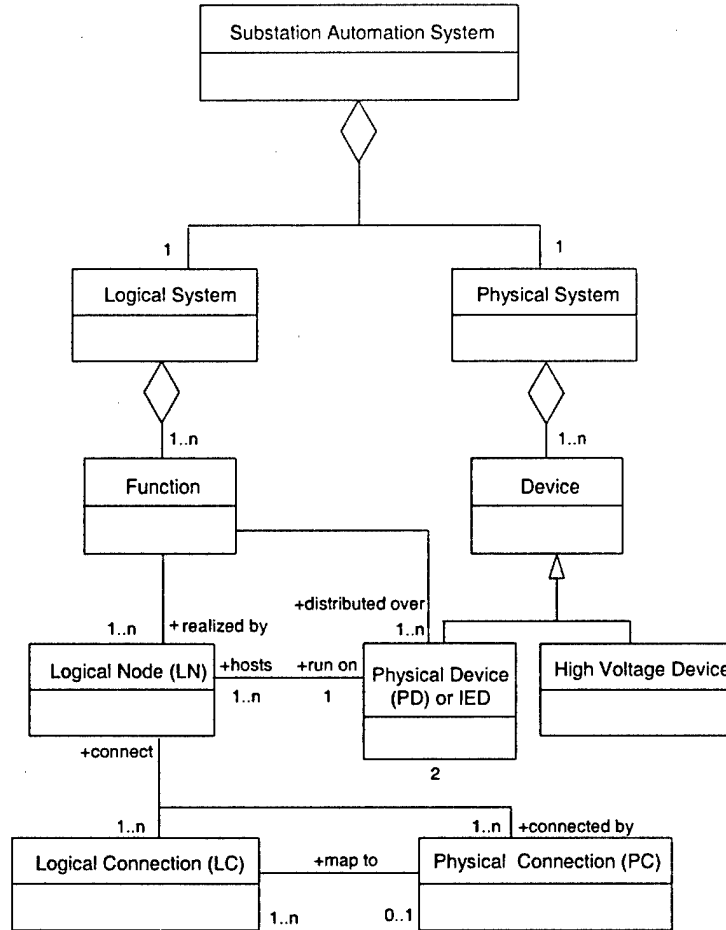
Substation Automation System

1

1

Logical System

Physical System

1..n

1..n

Function

Device

+distributed over

1..n

+realized by

1..n

Logical Node (LN)

+hosts

1..n

+run on

1

Physical Device (PD) or IED

High Voltage Device

2

+connect

1..n

1..n

+connected by

Logical Connection (LC)

+map to

Physical Connection (PC)

1..n

0..1